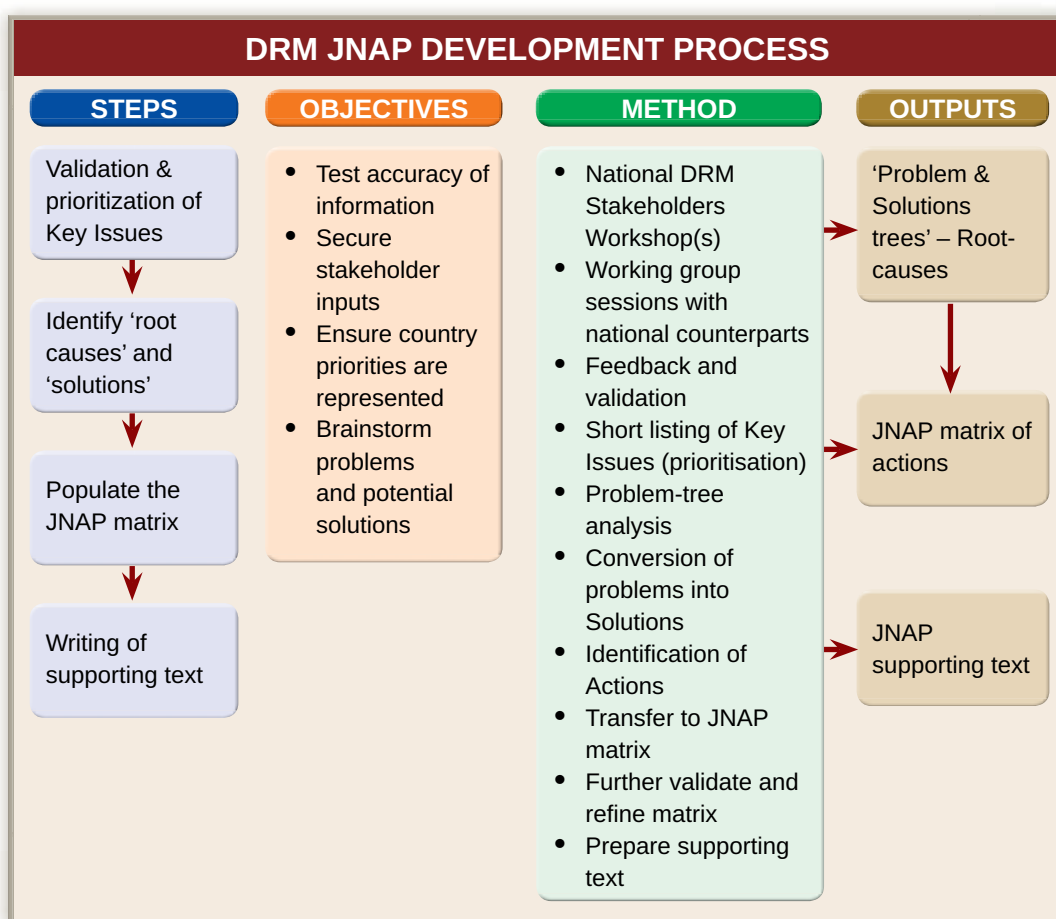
DRM JNAP DEVELOPMENT PROCESS

STEPS

Validation & prioritization of Key Issues

Identify ‘root causes’ and ‘solutions’

Populate the JNAP matrix

Writing of supporting text

OBJECTIVES

- Test accuracy of information
- Secure stakeholder inputs
- Ensure country priorities are represented
- Brainstorm problems and potential solutions

METHOD

- National DRM Stakeholders Workshop(s)
- Working group sessions with national counterparts
- Feedback and validation
- Short listing of Key Issues (prioritisation)
- Problem-tree analysis
- Conversion of problems into Solutions
- Identification of Actions
- Transfer to JNAP matrix
- Further validate and refine matrix
- Prepare supporting text

OUTPUTS

‘Problem & Solutions trees’ – Root-causes

JNAP matrix of actions

JNAP supporting text